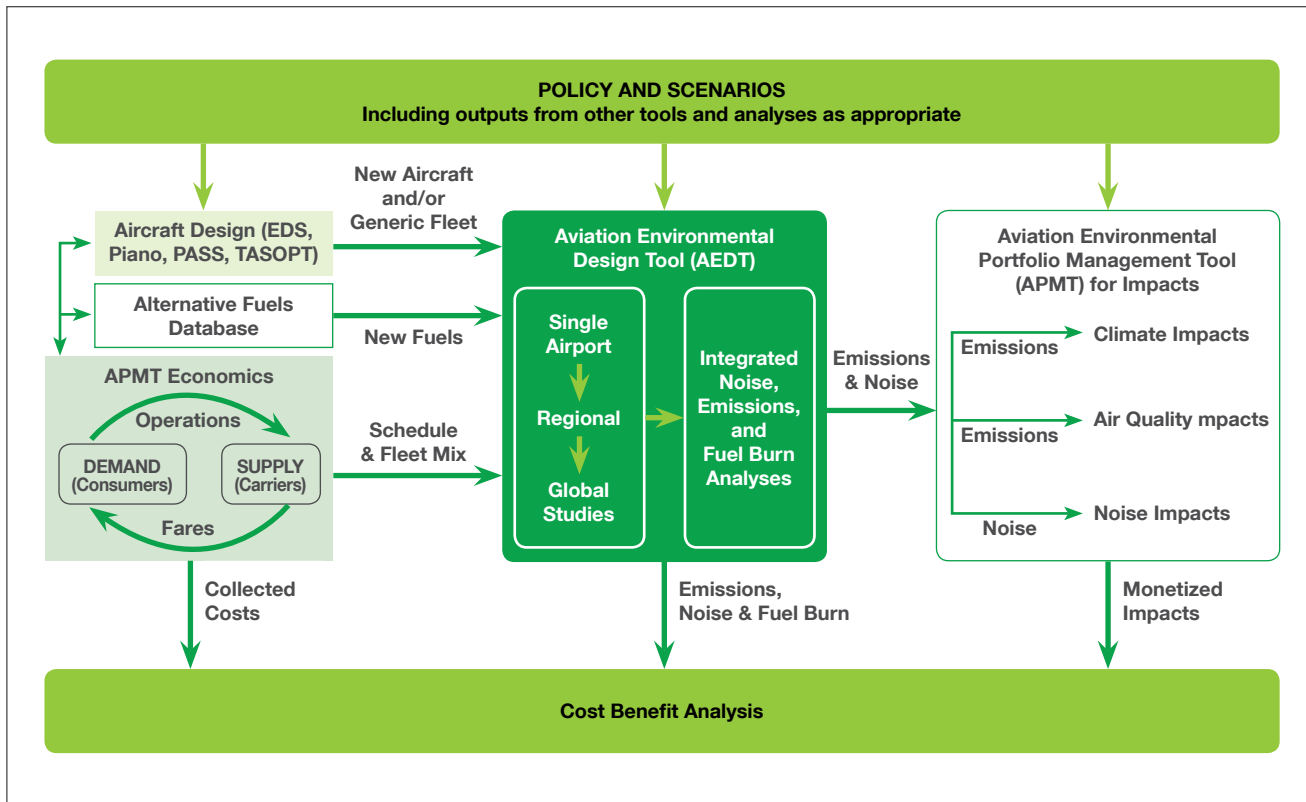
POLICY AND SCENARIOS
Including outputs from other tools and analyses as appropriate

Aircraft Design (EDS, Piano, PASS, TASOPT)

New Aircraft and/or Generic Fleet

Alternative Fuels Database

New Fuels

APMT Economics

Operations

DEMAND (Consumers)

SUPPLY (Carriers)

Fares

Schedule & Fleet Mix

Aviation Environmental Design Tool (AEDT)

Single Airport

Regional

Global Studies

Integrated Noise, Emissions, and Fuel Burn Analyses

Emissions & Noise

Aviation Environmental Portfolio Management Tool (APMT) for Impacts

Emissions

Climate Impacts

Emissions

Air Quality mpacts

Noise

Noise Impacts

Collected Costs

Emissions, Noise & Fuel Burn

Monetized Impacts

Cost Benefit Analysis